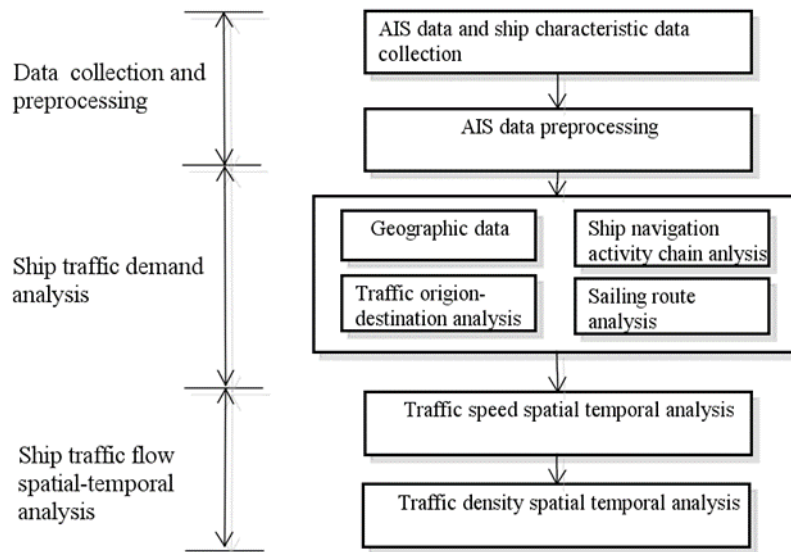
Data collection and preprocessing

AIS data and ship characteristic data collection

AIS data preprocessing

Ship traffic demand analysis

Geographic data

Ship navigation activity chain anlysis

Traffic origion-destination analysis

Sailing route analysis

Ship traffic flow spatial-temporal analysis

Traffic speed spatial temporal analysis

Traffic density spatial temporal analysis